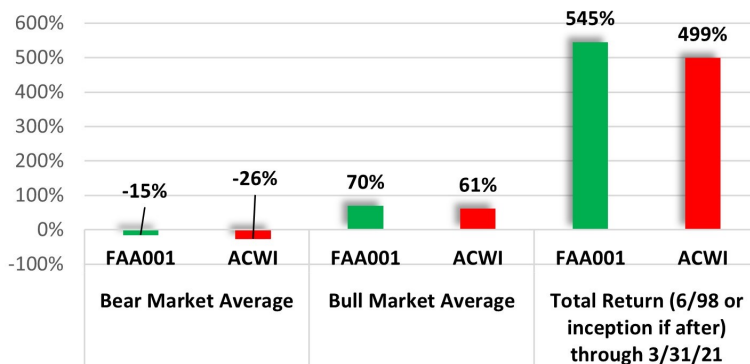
600%
500%
400%
300%
200%
100%
0%
-100%

-15%
-26%
70%
61%
545%
499%

FAA001 ACWI FAA001 ACWI FAA001 ACWI

Bear Market Average

Bull Market Average

Total Return (6/98 or inception if after) through 3/31/21